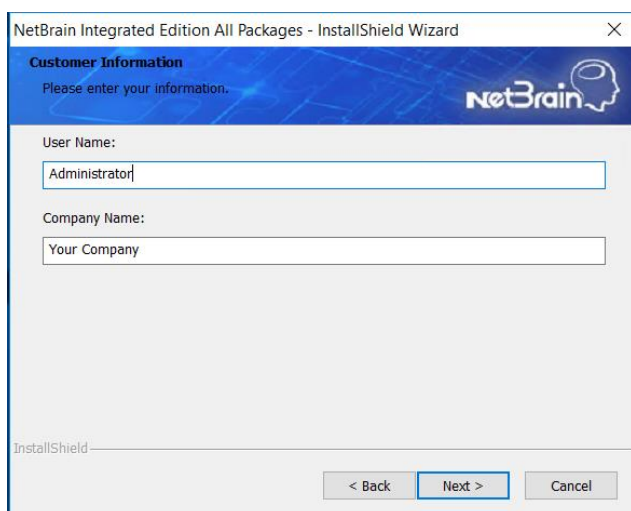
NetBrain Integrated Edition All Packages - InstallShield Wizard

×

Customer Information

Please enter your information.

NetBrain

User Name:

Administrator

Company Name:

Your Company

InstallShield

< Back

Next >

Cancel